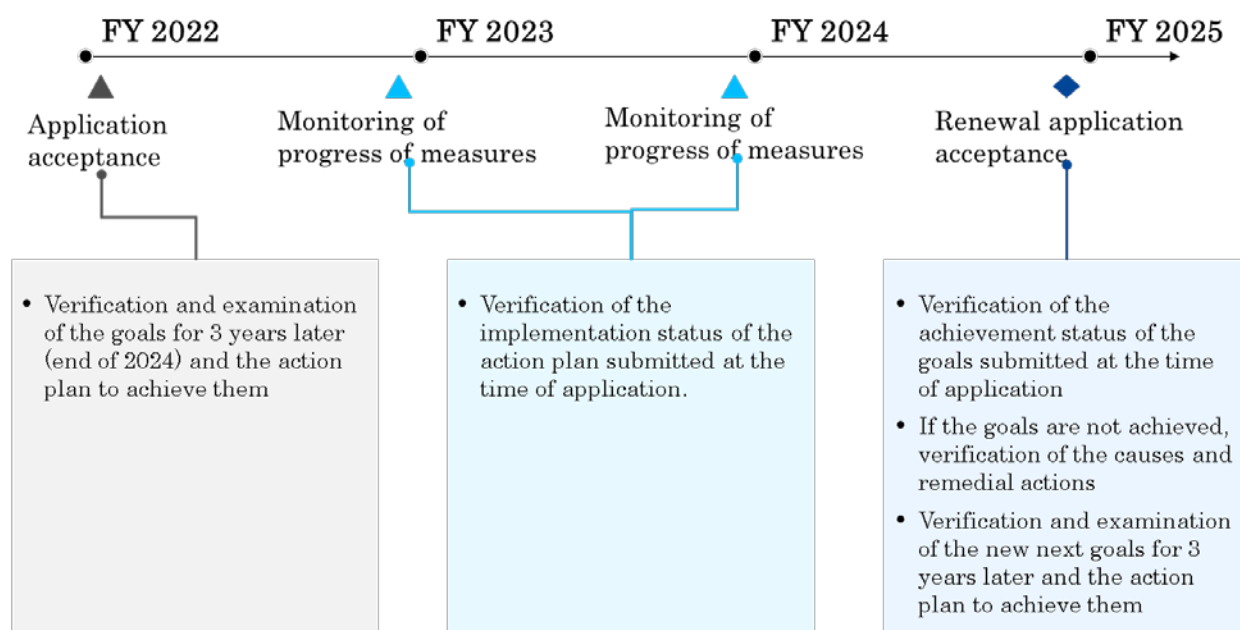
FY 2022

FY 2023

FY 2024

FY 2025

Application acceptance

Monitoring of progress of measures

Monitoring of progress of measures

Renewal application acceptance

• Verification and examination of the goals for 3 years later (end of 2024) and the action plan to achieve them

• Verification of the implementation status of the action plan submitted at the time of application.

• Verification of the achievement status of the goals submitted at the time of application

• If the goals are not achieved, verification of the causes and remedial actions

• Verification and examination of the new next goals for 3 years later and the action plan to achieve them